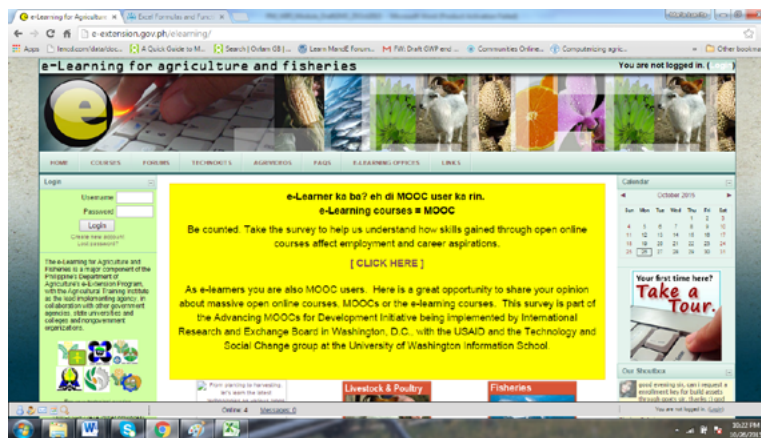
e-Learning for Agricultur ×
Excel Formulas and Functi ×

e-extension.gov.ph/elearning/

Apps | fenix.icom/data/doc... | A Quick Guide to M... | Search | Oxfam GB | ... | Learn MandE Forum... | FW: Draft GWP end ... | Communities Online... | Computerizing agric... | Other bookma

e-Learning for agriculture and fisheries

You are not logged in. ([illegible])

HOME | COURSES | FORUMS | TECHNOOTS | AGRIVIDEOS | FAQS | E-LEARNING OFFICES | LINKS

Login

Username
Password
Login
Create new account
Lost password?

The e-Learning for Agriculture and Fisheries is a major component of the Philippines Department of Agriculture's e-Extension Program, with the Agricultural Training Institute as the lead implementing agency, in collaboration with other government agencies, state universities and colleges and nongovernment organizations.

e-Learner ka ba? eh di MOOC user ka rin.
e-Learning courses = MOOC

Be counted. Take the survey to help us understand how skills gained through open online courses affect employment and career aspirations.

[ CLICK HERE ]

As e-learners you are also MOOC users. Here is a great opportunity to share your opinion about massive open online courses, MOOCs or the e-learning courses. This survey is part of the Advancing MOOCs for Development Initiative being implemented by International Research and Exchange Board in Washington, D.C., with the USAID and the Technology and Social Change group at the University of Washington Information School.

From planting to harvesting, let's learn the latest

Livestock & Poultry

Fisheries

Calendar

October 2015

| Sun | Mon | Tue | Wed | Thu | Fri | Sat |
|---|---|---|---|---|---|---|
| | | | | 1 | 2 | 3 |
| 4 | 5 | 6 | 7 | 8 | 9 | 10 |
| 11 | 12 | 13 | 14 | 15 | 16 | 17 |
| 18 | 19 | 20 | 21 | 22 | 23 | 24 |
| 25 | 26 | 27 | 28 | 29 | 30 | 31 |

Your first time here?
Take a Tour.

Our Shoutbox

good evening sir, can i request a enrollment key for build assets through agency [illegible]

Online: 4 Messages: 0

You are not logged in. (Login)

10:22 PM
10/26/2015